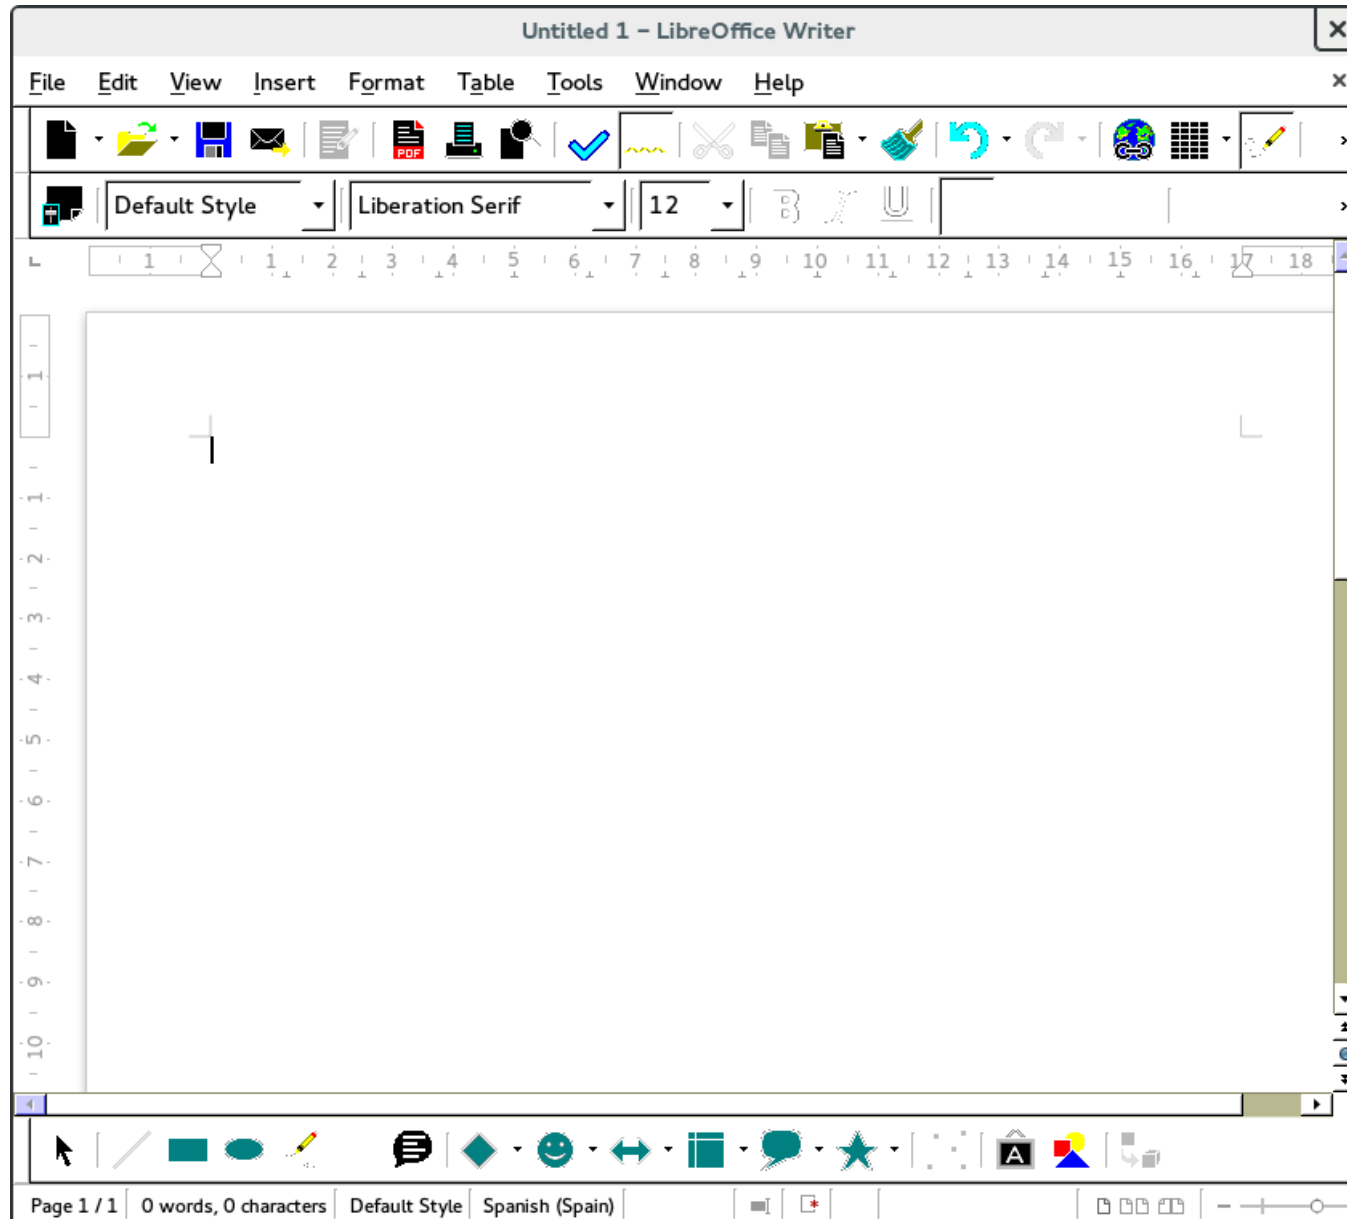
Untitled 1 – LibreOffice Writer

File Edit View Insert Format Table Tools Window Help

PDF

Default Style
Liberation Serif
12

1 1 2 3 4 5 6 7 8 9 10 11 12 13 14 15 16 17 18

1 1 2 3 4 5 6 7 8 9 10

A

Page 1 / 1 | 0 words, 0 characters | Default Style | Spanish (Spain)